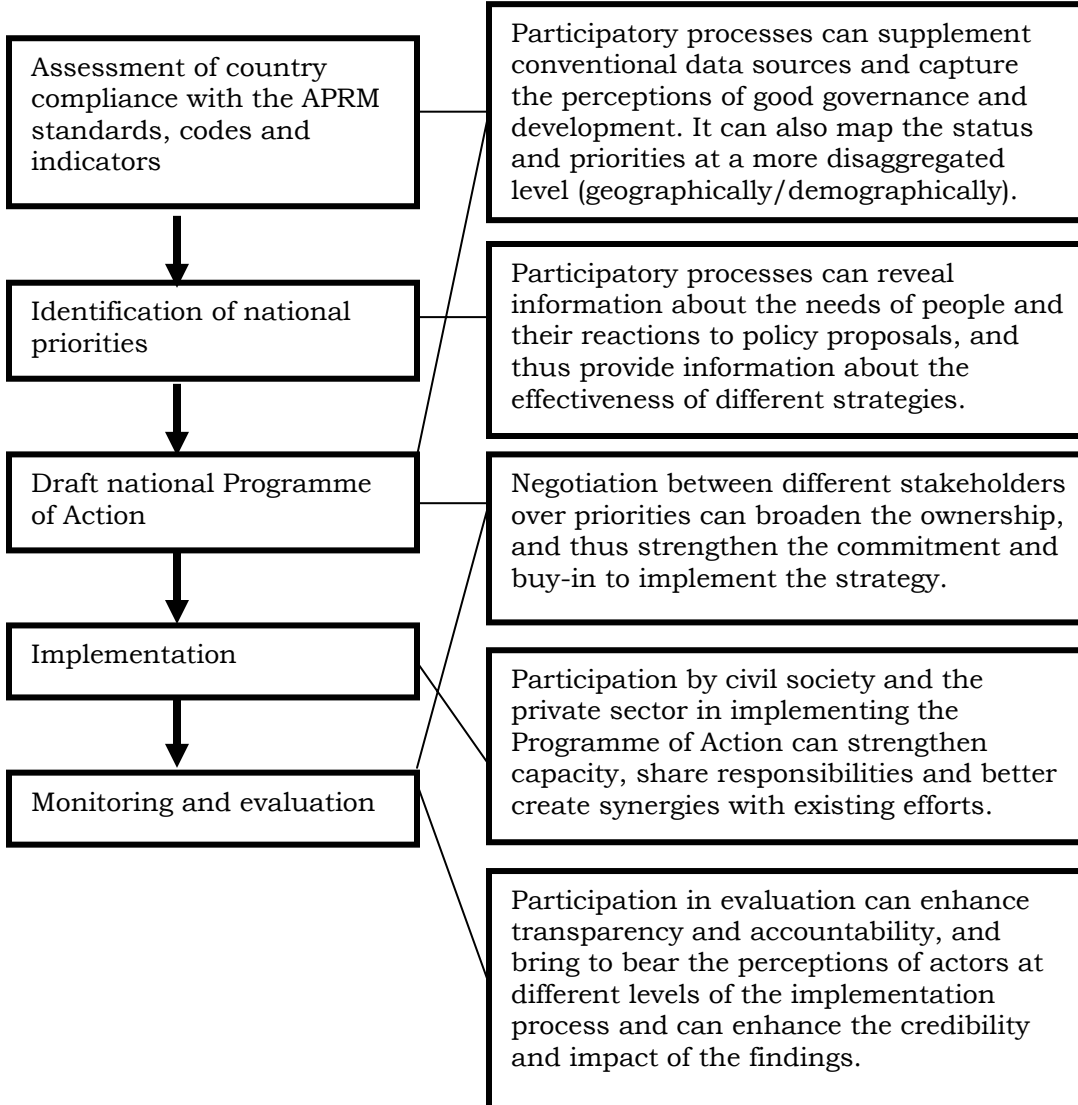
Assessment of country compliance with the APRM standards, codes and indicators

Identification of national priorities

Draft national Programme of Action

Implementation

Monitoring and evaluation

Participatory processes can supplement conventional data sources and capture the perceptions of good governance and development. It can also map the status and priorities at a more disaggregated level (geographically/demographically).

Participatory processes can reveal information about the needs of people and their reactions to policy proposals, and thus provide information about the effectiveness of different strategies.

Negotiation between different stakeholders over priorities can broaden the ownership, and thus strengthen the commitment and buy-in to implement the strategy.

Participation by civil society and the private sector in implementing the Programme of Action can strengthen capacity, share responsibilities and better create synergies with existing efforts.

Participation in evaluation can enhance transparency and accountability, and bring to bear the perceptions of actors at different levels of the implementation process and can enhance the credibility and impact of the findings.